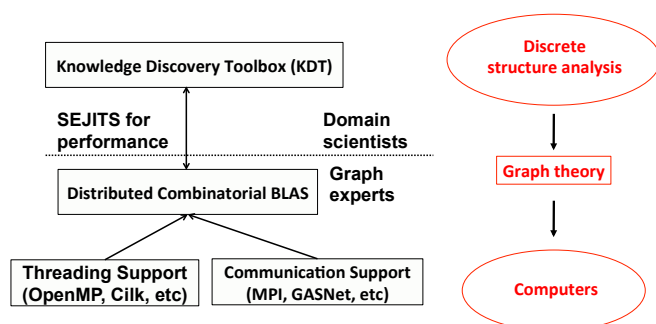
Knowledge Discovery Toolbox (KDT)

SEJITS for performance

Domain scientists

Distributed Combinatorial BLAS

Graph experts

Threading Support (OpenMP, Cilk, etc)

Communication Support (MPI, GASNet, etc)

Discrete structure analysis

Graph theory

Computers